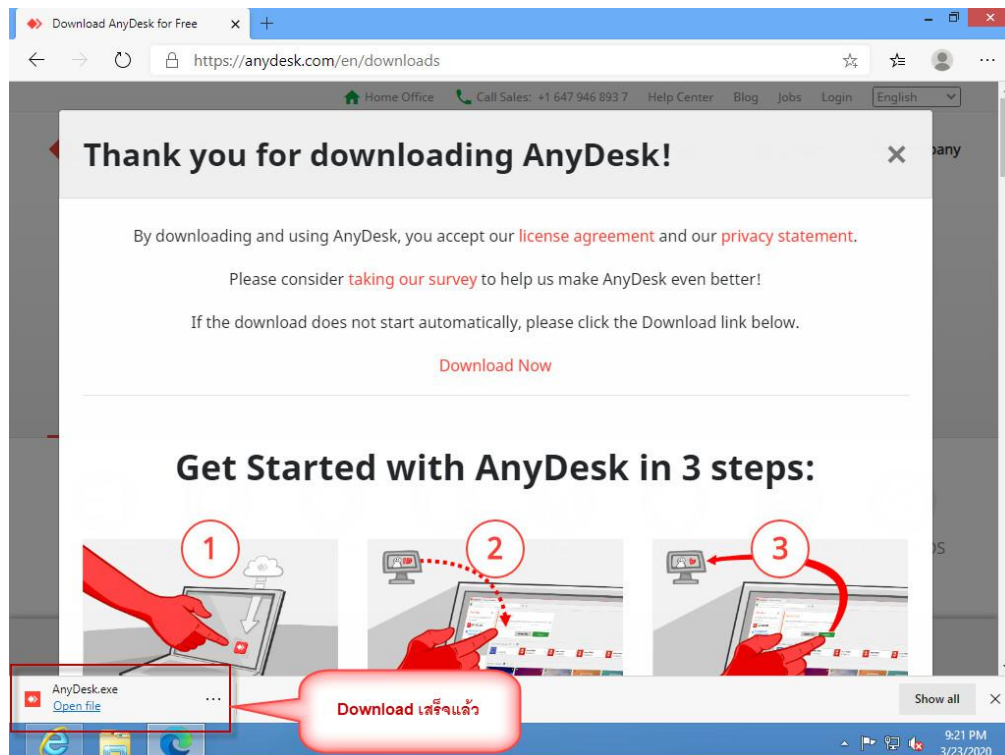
Download AnyDesk for Free ×

https://anydesk.com/en/downloads

Home Office Call Sales: +1 647 946 893 7 Help Center Blog Jobs Login English

pany

Thank you for downloading AnyDesk! ×

By downloading and using AnyDesk, you accept our license agreement and our privacy statement.

Please consider taking our survey to help us make AnyDesk even better!

If the download does not start automatically, please click the Download link below.

Download Now

Get Started with AnyDesk in 3 steps:

1

2

3

AnyDesk.exe
Open file

Download เสร็จแล้ว

Show all ×

9:21 PM
3/23/2020